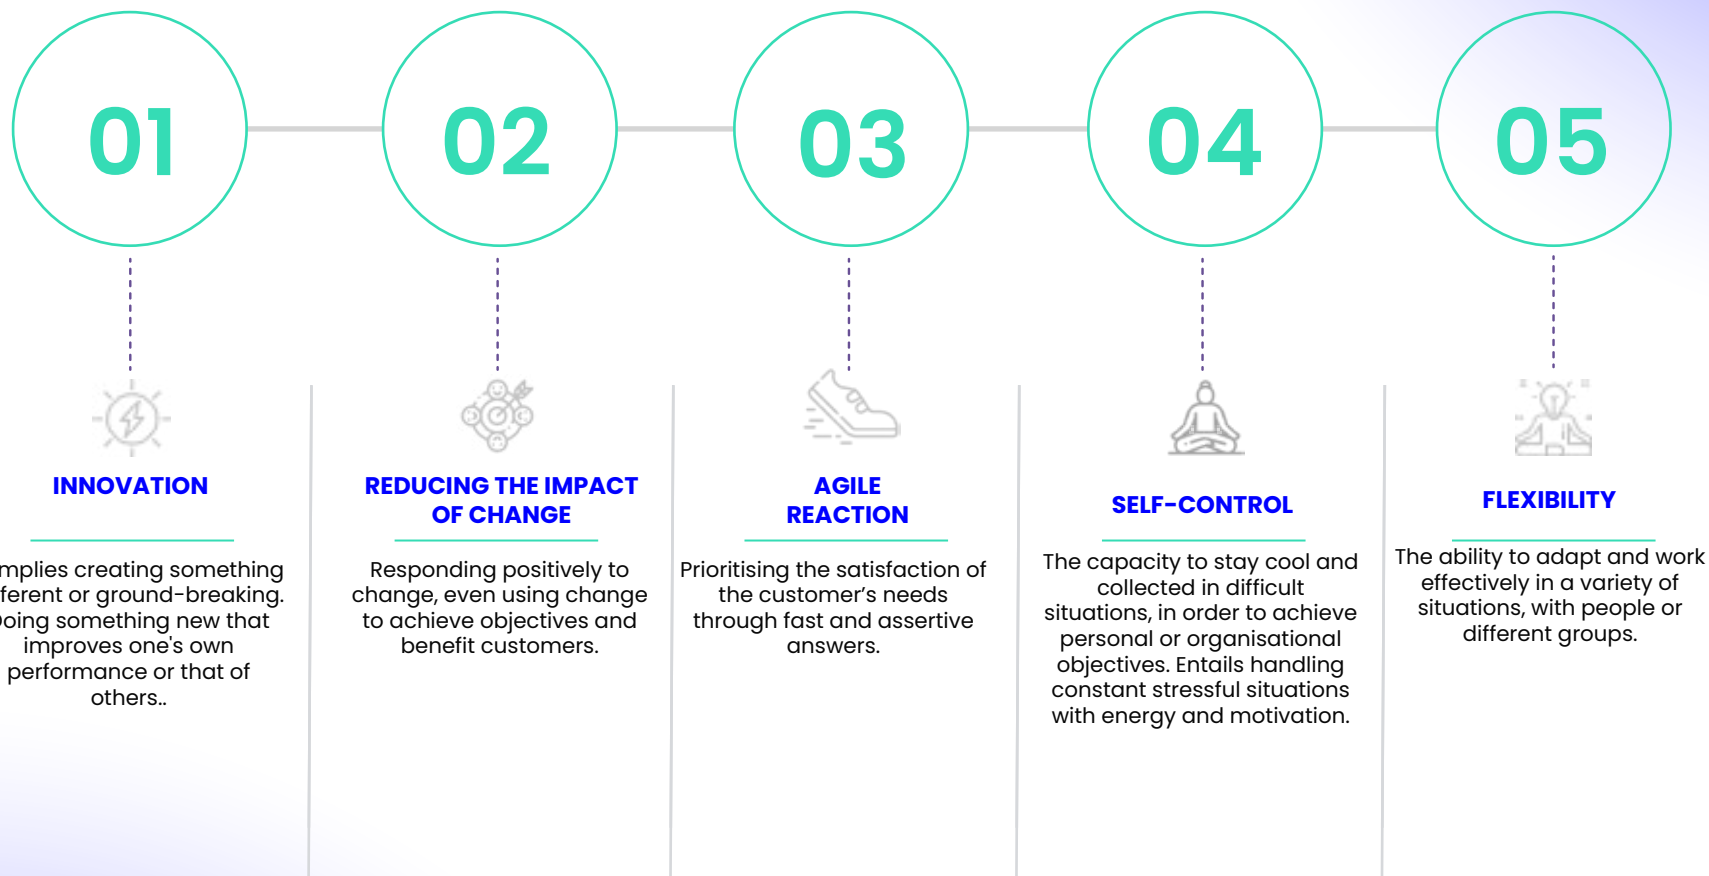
01

INNOVATION

mplies creating something ferent or ground-breaking. oing something new that improves one's own performance or that of others..

02

REDUCING THE IMPACT OF CHANGE

Responding positively to change, even using change to achieve objectives and benefit customers.

03

AGILE REACTION

Prioritising the satisfaction of the customer's needs through fast and assertive answers.

04

SELF-CONTROL

The capacity to stay cool and collected in difficult situations, in order to achieve personal or organisational objectives. Entails handling constant stressful situations with energy and motivation.

05

FLEXIBILITY

The ability to adapt and work effectively in a variety of situations, with people or different groups.